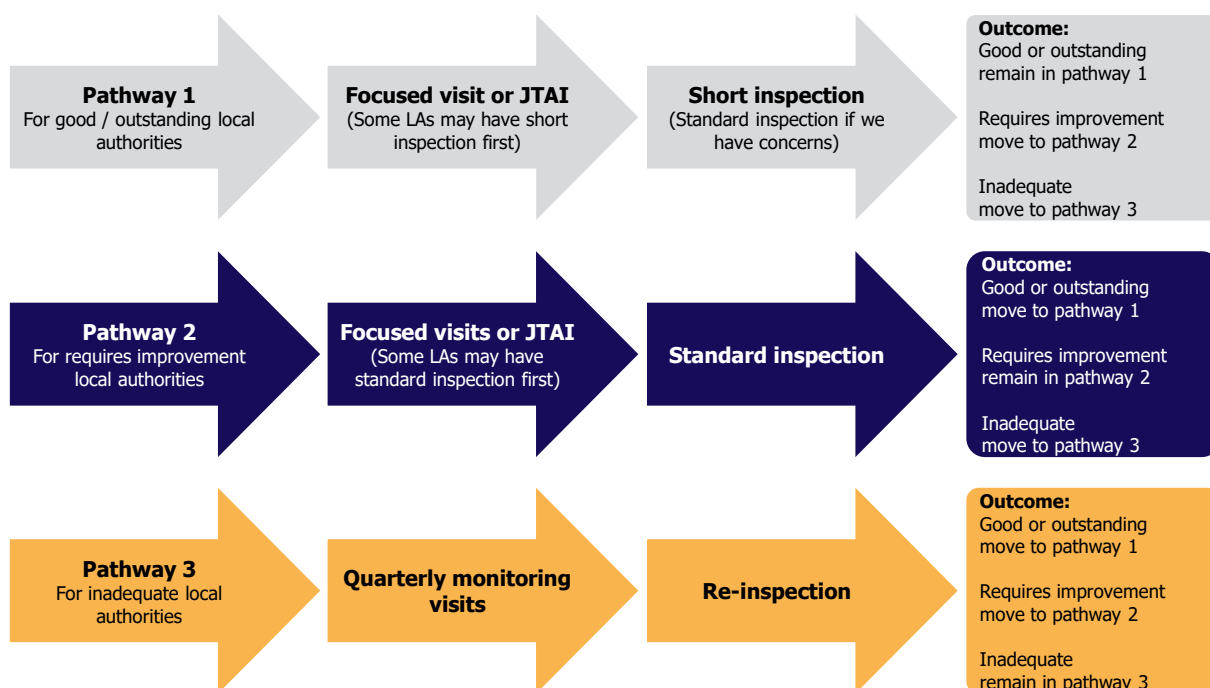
**Pathway 1**
For good / outstanding local authorities

**Focused visit or JTAI**
(Some LAs may have short inspection first)

**Short inspection**
(Standard inspection if we have concerns)

**Outcome:**
Good or outstanding remain in pathway 1

Requires improvement move to pathway 2

Inadequate move to pathway 3

**Pathway 2**
For requires improvement local authorities

**Focused visits or JTAI**
(Some LAs may have standard inspection first)

**Standard inspection**

**Outcome:**
Good or outstanding move to pathway 1

Requires improvement remain in pathway 2

Inadequate move to pathway 3

**Pathway 3**
For inadequate local authorities

**Quarterly monitoring visits**

**Re-inspection**

**Outcome:**
Good or outstanding move to pathway 1

Requires improvement move to pathway 2

Inadequate remain in pathway 3